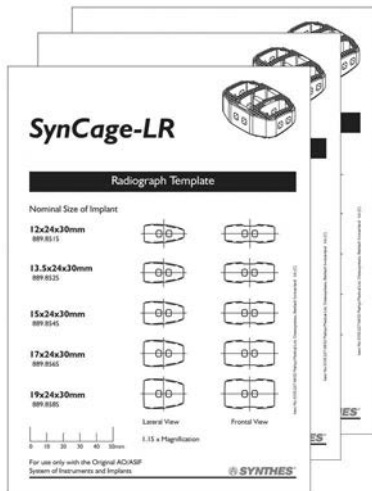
SynCage-LR

Radiograph Template

Nominal Size of Implant

12x24x30mm
889.851S

13.5x24x30mm
889.852S

15x24x30mm
889.854S

17x24x30mm
889.856S

19x24x30mm
889.858S

0 10 20 30 40 50mm

Lateral View

Frontal View

1.15 x Magnification

For use only with the Original AO/ASIF System of Instruments and Implants

SYNTHES

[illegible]

SYNTHES